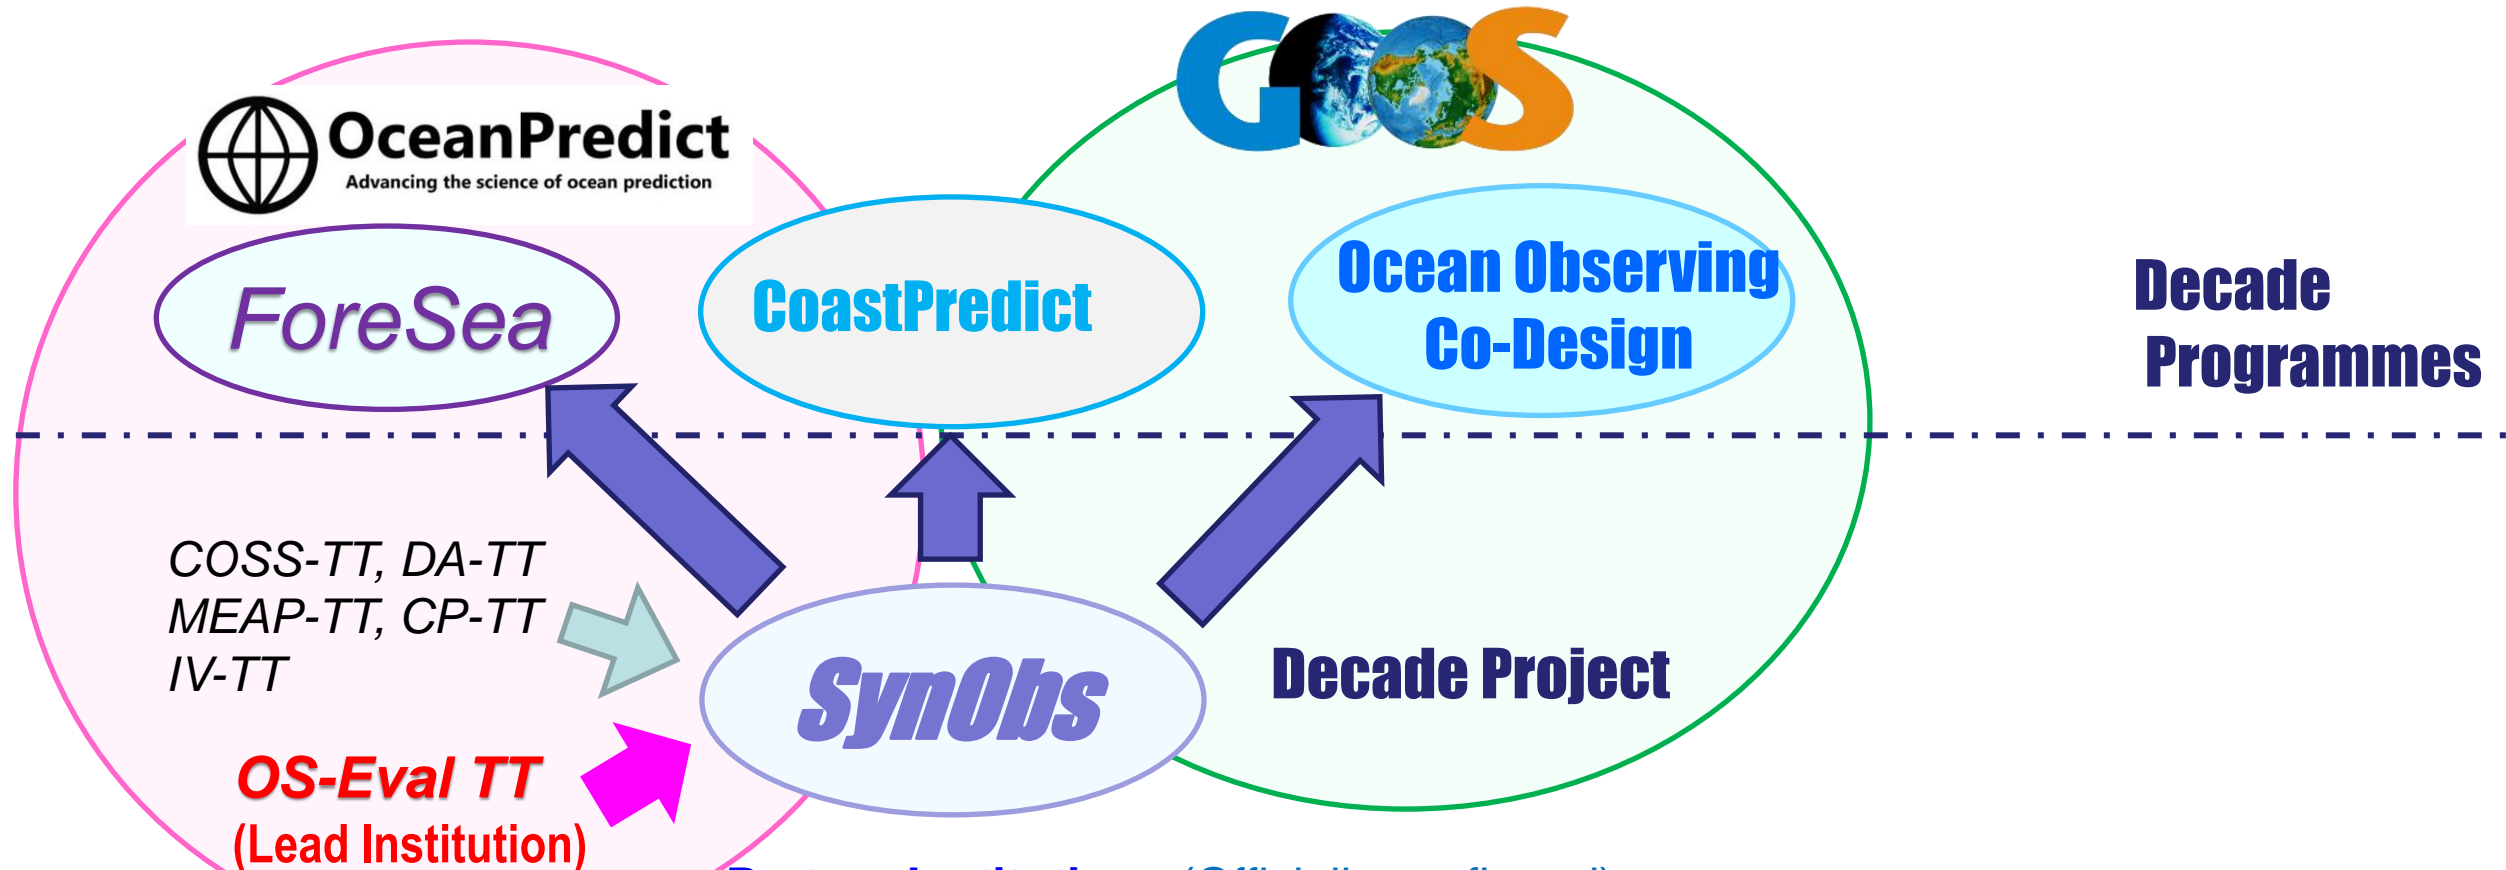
GOOS

OceanPredict
Advancing the science of ocean prediction

ForeSea

CoastPredict

Ocean Observing Co-Design

Decade Programmes

COSS-TT, DA-TT
MEAP-TT, CP-TT
IV-TT

SynObs

Decade Project

OS-Eval TT
(Lead Institution)

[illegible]